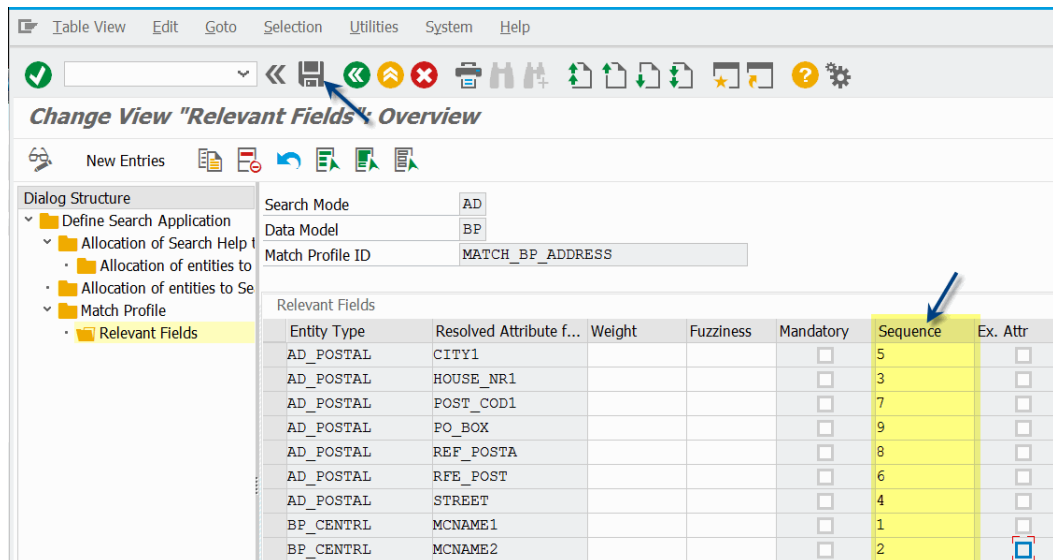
Table View Edit Goto Selection Utilities System Help

Change View "Relevant Fields": Overview

New Entries

Dialog Structure
Define Search Application
Allocation of Search Help t
Allocation of entities to
Allocation of entities to Se
Match Profile
Relevant Fields

| Search Mode | AD |
|---|---|
| Data Model | BP |
| Match Profile ID | MATCH_BP_ADDRESS |

Relevant Fields

| Entity Type | Resolved Attribute f... | Weight | Fuzziness | Mandatory | Sequence | Ex. Attr |
|---|---|---|---|---|---|---|
| AD_POSTAL | CITY1 | | | | 5 | |
| AD_POSTAL | HOUSE_NR1 | | | | 3 | |
| AD_POSTAL | POST_COD1 | | | | 7 | |
| AD_POSTAL | PO_BOX | | | | 9 | |
| AD_POSTAL | REF_POSTA | | | | 8 | |
| AD_POSTAL | RFE_POST | | | | 6 | |
| AD_POSTAL | STREET | | | | 4 | |
| BP_CENTRL | MCNAME1 | | | | 1 | |
| BP_CENTRL | MCNAME2 | | | | 2 | |